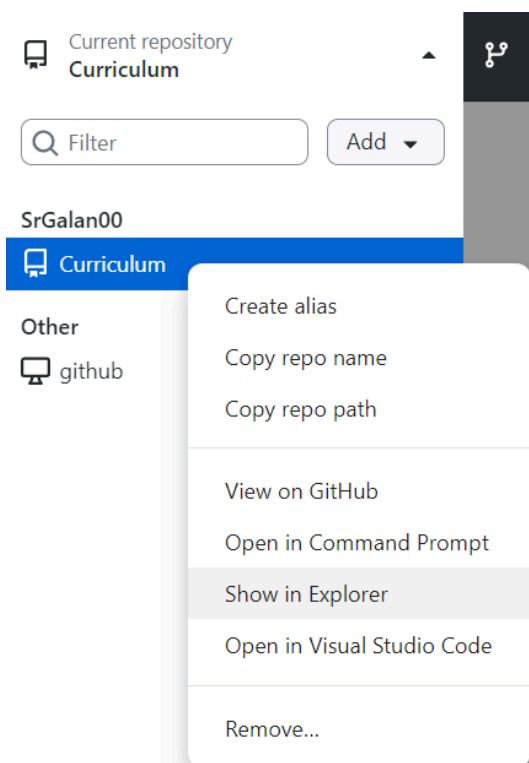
Current repository
Curriculum

Filter

Add

SrGalan00

Curriculum

Other

github

Create alias

Copy repo name

Copy repo path

View on GitHub

Open in Command Prompt

Show in Explorer

Open in Visual Studio Code

Remove...